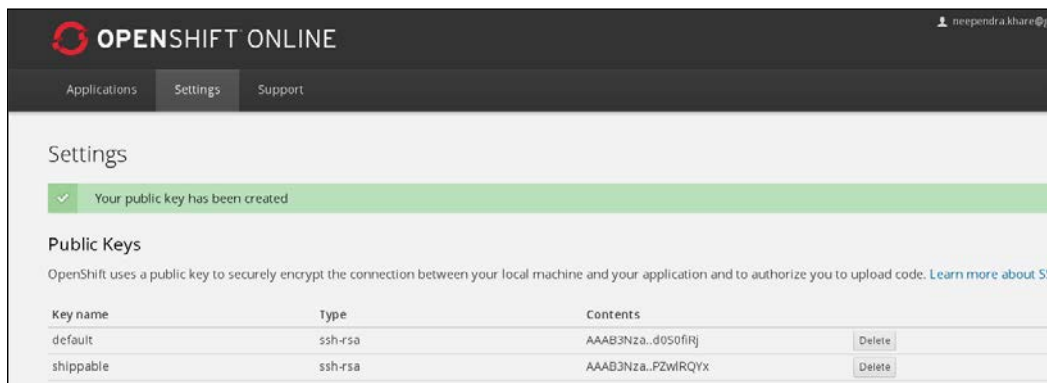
OPENSHIFT ONLINE

neependra.khare@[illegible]

Applications Settings Support

Settings

Your public key has been created

Public Keys

OpenShift uses a public key to securely encrypt the connection between your local machine and your application and to authorize you to upload code. Learn more about S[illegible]

| Key name | Type | Contents | |
|---|---|---|---|
| default | ssh-rsa | AAAB3Nza..d050fiRj | Delete |
| shippable | ssh-rsa | AAAB3Nza..PZwlRQYx | Delete |